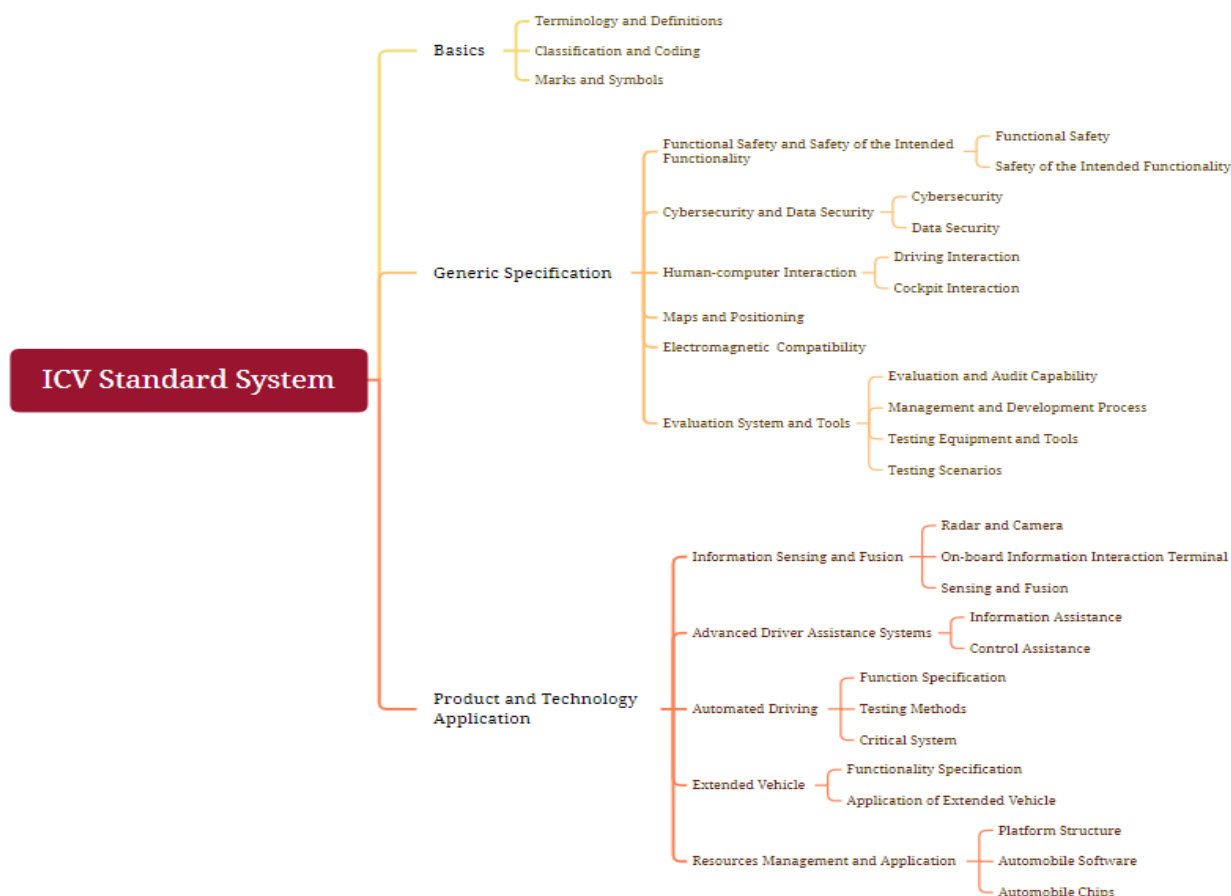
ICV Standard System

Basics

Terminology and Definitions

Classification and Coding

Marks and Symbols

Generic Specification

Functional Safety and Safety of the Intended Functionality

Functional Safety

Safety of the Intended Functionality

Cybersecurity and Data Security

Cybersecurity

Data Security

Human-computer Interaction

Driving Interaction

Cockpit Interaction

Maps and Positioning

Electromagnetic Compatibility

Evaluation System and Tools

Evaluation and Audit Capability

Management and Development Process

Testing Equipment and Tools

Testing Scenarios

Product and Technology Application

Information Sensing and Fusion

Radar and Camera

On-board Information Interaction Terminal

Sensing and Fusion

Advanced Driver Assistance Systems

Information Assistance

Control Assistance

Automated Driving

Function Specification

Testing Methods

Critical System

Extended Vehicle

Functionality Specification

Application of Extended Vehicle

Resources Management and Application

Platform Structure

Automobile Software

Automobile Chips